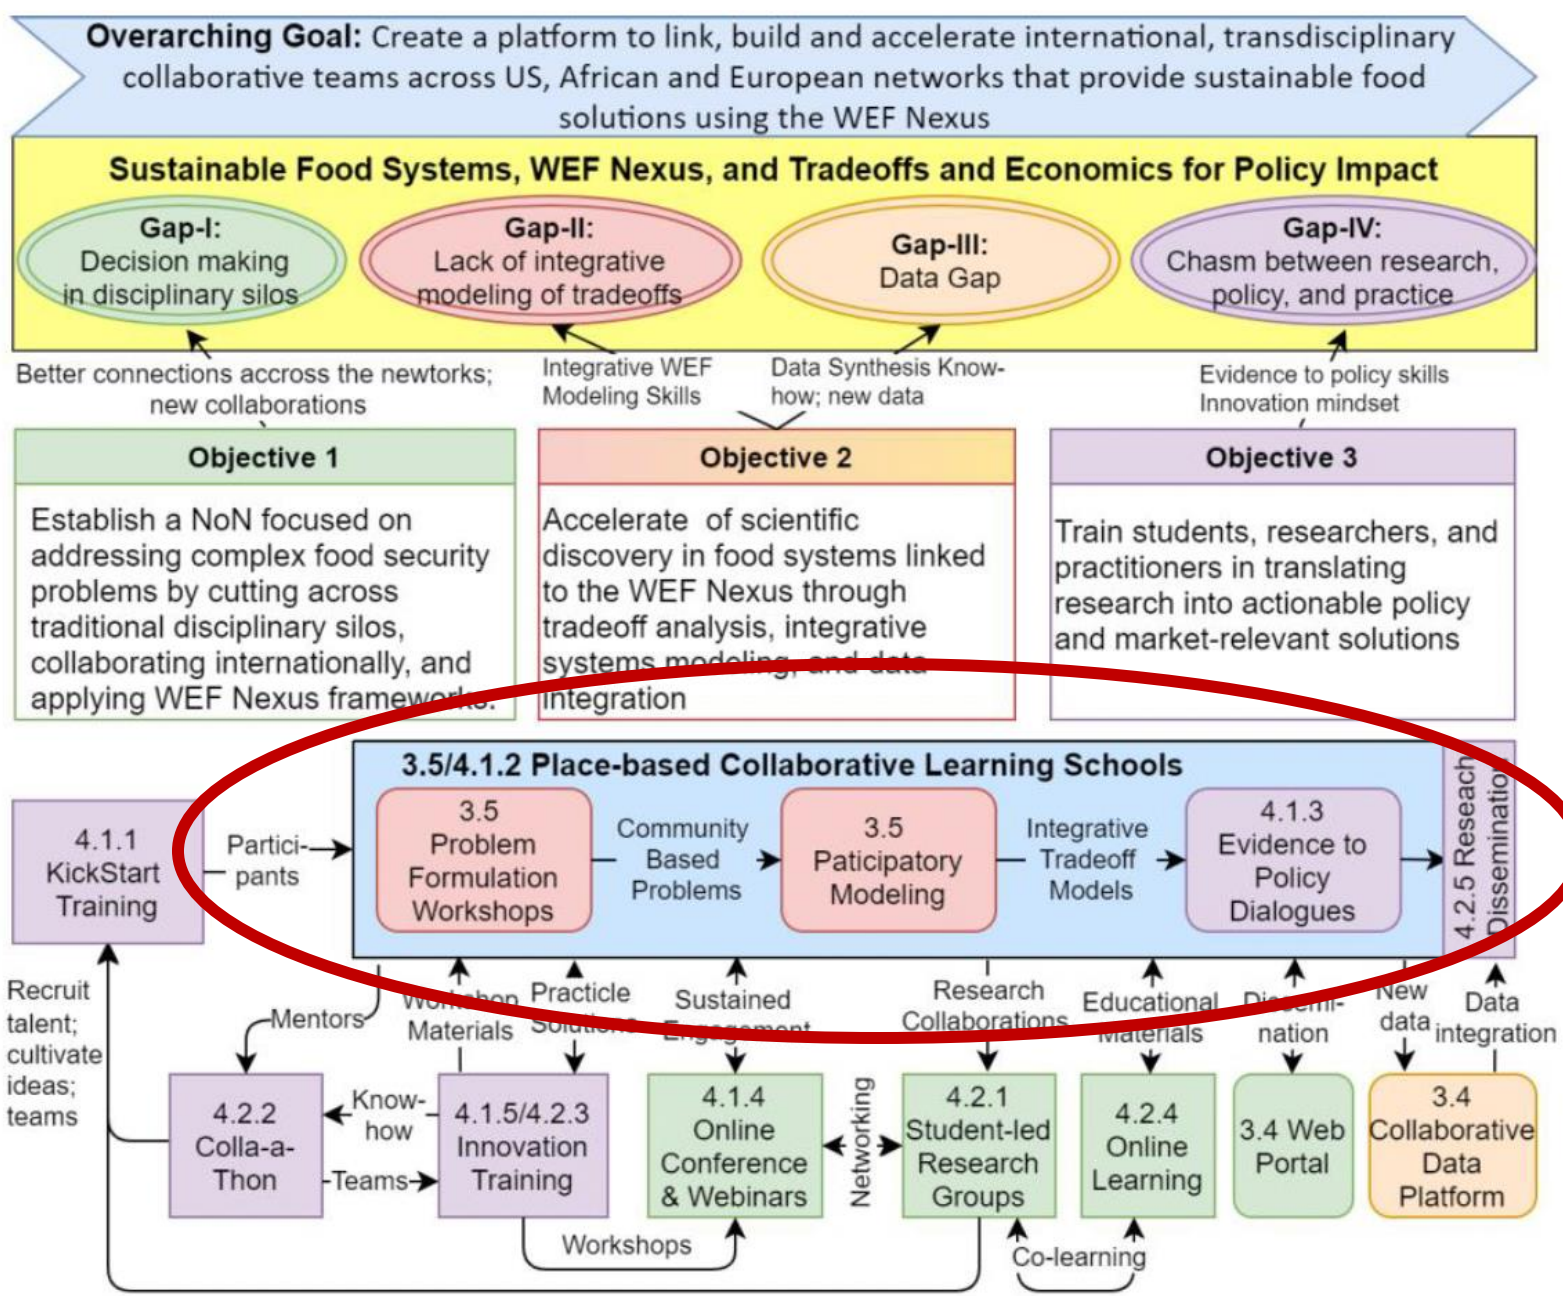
**Overarching Goal:** Create a platform to link, build and accelerate international, transdisciplinary collaborative teams across US, African and European networks that provide sustainable food solutions using the WEF Nexus

**Sustainable Food Systems, WEF Nexus, and Tradeoffs and Economics for Policy Impact**

**Gap-I:** Decision making in disciplinary silos

**Gap-II:** Lack of integrative modeling of tradeoffs

**Gap-III:** Data Gap

**Gap-IV:** Chasm between research, policy, and practice

Better connections accross the newtorks; new collaborations

Integrative WEF Modeling Skills

Data Synthesis Know-how; new data

Evidence to policy skills Innovation mindset

**Objective 1**

Establish a NoN focused on addressing complex food security problems by cutting across traditional disciplinary silos, collaborating internationally, and applying WEF Nexus frameworks.

**Objective 2**

Accelerate of scientific discovery in food systems linked to the WEF Nexus through tradeoff analysis, integrative systems modeling, and data integration

**Objective 3**

Train students, researchers, and practitioners in translating research into actionable policy and market-relevant solutions

**3.5/4.1.2 Place-based Collaborative Learning Schools**

4.1.1 KickStart Training

Partici-pants

3.5 Problem Formulation Workshops

Community Based Problems

3.5 Paticipatory Modeling

Integrative Tradeoff Models

4.1.3 Evidence to Policy Dialogues

4.2.5 Research Dissemination

Recruit talent; cultivate ideas; teams

Mentors

Workshop Materials

Practice Solutions

Sustained Engagement

Research Collaborations

Educational Materials

Dissemi-nation

New data

Data integration

4.2.2 Colla-a-Thon

Know-how

Teams

4.1.5/4.2.3 Innovation Training

4.1.4 Online Conference & Webinars

Networking

4.2.1 Student-led Research Groups

4.2.4 Online Learning

3.4 Web Portal

3.4 Collaborative Data Platform

Workshops

Co-learning